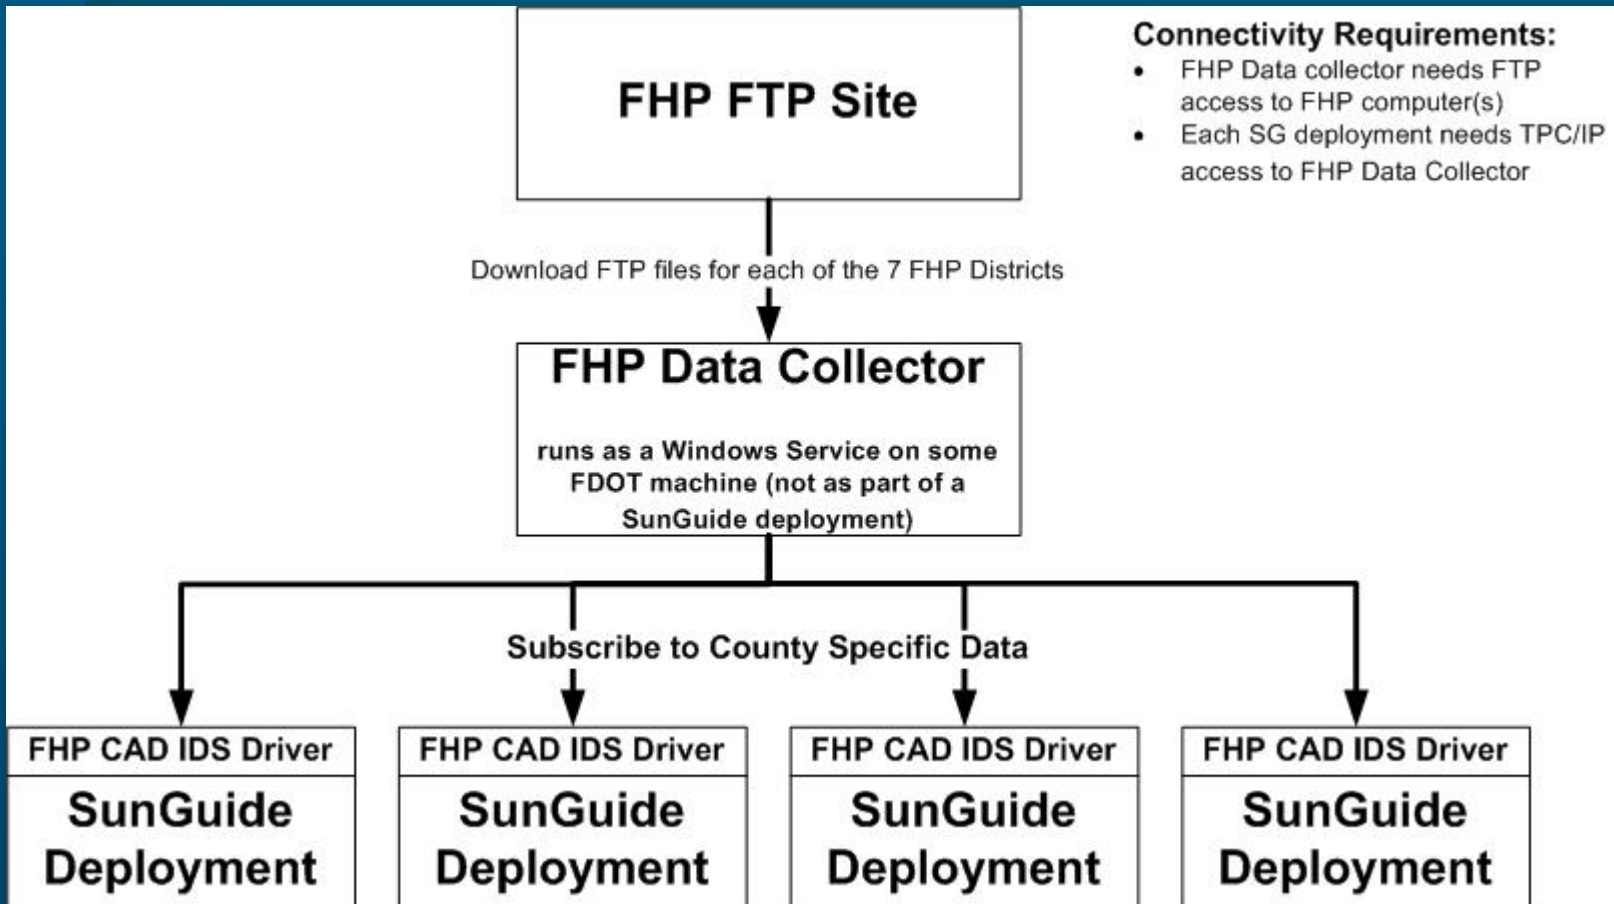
FHP FTP Site

Connectivity Requirements:
- FHP Data collector needs FTP access to FHP computer(s)
- Each SG deployment needs TPC/IP access to FHP Data Collector

Download FTP files for each of the 7 FHP Districts

FHP Data Collector

runs as a Windows Service on some FDOT machine (not as part of a SunGuide deployment)

Subscribe to County Specific Data

FHP CAD IDS Driver
SunGuide Deployment

FHP CAD IDS Driver
SunGuide Deployment

FHP CAD IDS Driver
SunGuide Deployment

FHP CAD IDS Driver
SunGuide Deployment